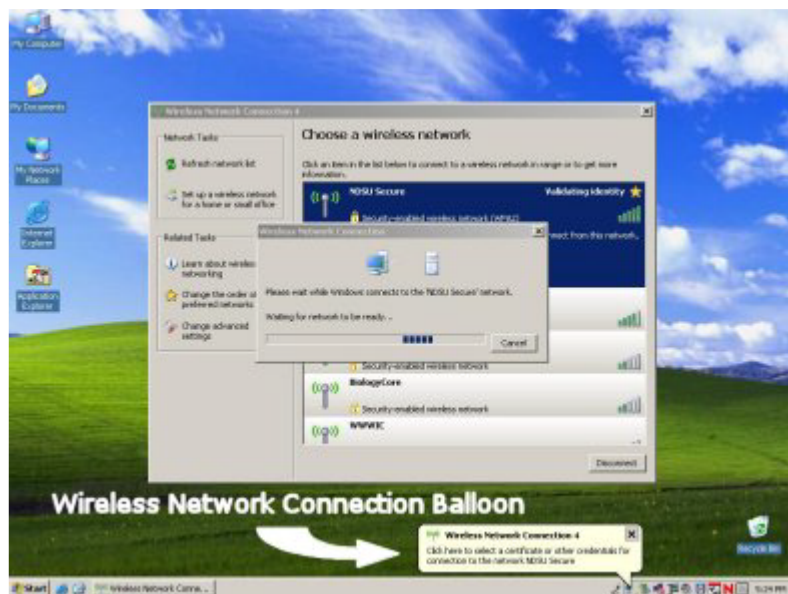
My Computer

My Documents

My Network Places

Internet Explorer

Application Explorer

Wireless Network Connection 4

Network Tasks

Refresh network list

Set up a wireless network for a home or small office

Related Tasks

Learn about wireless networking

Change the order of preferred networks

Change advanced settings

Choose a wireless network

Click an item in the list below to connect to a wireless network in range or to get more information.

NDSU Secure

Validating identity

Security-enabled wireless network (WPA2)

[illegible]nnect from this network.

Wireless Network Connection

Please wait while Windows connects to the 'NDSU Secure' network.

Waiting for network to be ready...

Cancel

Security-enabled wireless network

BiologeCore

Security-enabled wireless network

WWWIC

Disconnect

Wireless Network Connection Balloon

Wireless Network Connection 4

Click here to select a certificate or other credentials for connection to the network NDSU Secure

Recycle Bin

Start

Wireless Network Conne...

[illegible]